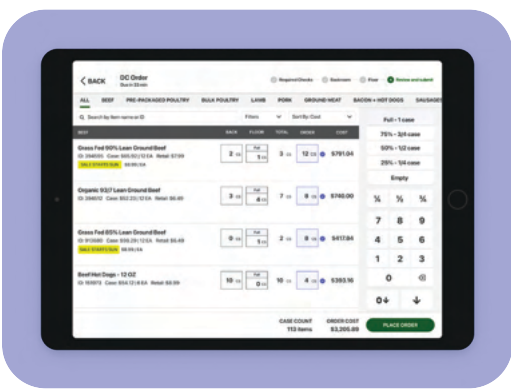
< BACK DC Order
Due in 33 min

Required Checks Backroom Floor Review and submit

ALL BEEF PRE-PACKAGED POULTRY BULK POULTRY LAMB PORK GROUND MEAT BACON + HOT DOGS SAUSAGES

Search by item name or ID Filters Sort By: Cost

| BEEF | BACK | FLOOR | TOTAL | ORDER | COST |
|---|---|---|---|---|---|
| Grass Fed 90% Lean Ground Beef ID: 394695 Case: $66.92 / 12 EA Retail: $7.99 SALE STARTS SUN $6.99 / EA | 2 cs | Full 1 cs | 3 cs | 12 cs | $781.04 |
| Organic 93/7 Lean Ground Beef ID: 394612 Case: $52.33 / 12 EA Retail: $6.49 | 3 cs | Full 4 cs | 7 cs | 8 cs | $740.00 |
| Grass Fed 85% Lean Ground Beef ID: 913680 Case: $55.29 / 12 EA Retail: $5.49 SALE STARTS SUN $4.99 / EA | 0 cs | Full 1 cs | 2 cs | 8 cs | $417.84 |
| Beef Hot Dogs - 12 OZ ID: 161973 Case: $34.12 / 8 EA Retail: $3.99 | 10 cs | Full 0 cs | 10 cs | 4 cs | $393.16 |

Full - 1 case
75% - 3/4 case
50% - 1/2 case
25% - 1/4 case
Empty

¼ ½ ¾
7 8 9
4 5 6
1 2 3
0 ⌫
0↓ ↓

CASE COUNT 113 Items ORDER COST $3,305.89 PLACE ORDER